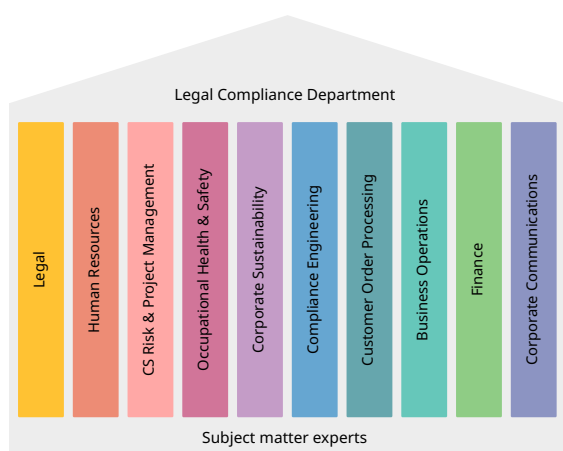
Legal Compliance Department

Legal

Human Resources

CS Risk & Project Management

Occupational Health & Safety

Corporate Sustainability

Compliance Engineering

Customer Order Processing

Business Operations

Finance

Corporate Communications

Subject matter experts